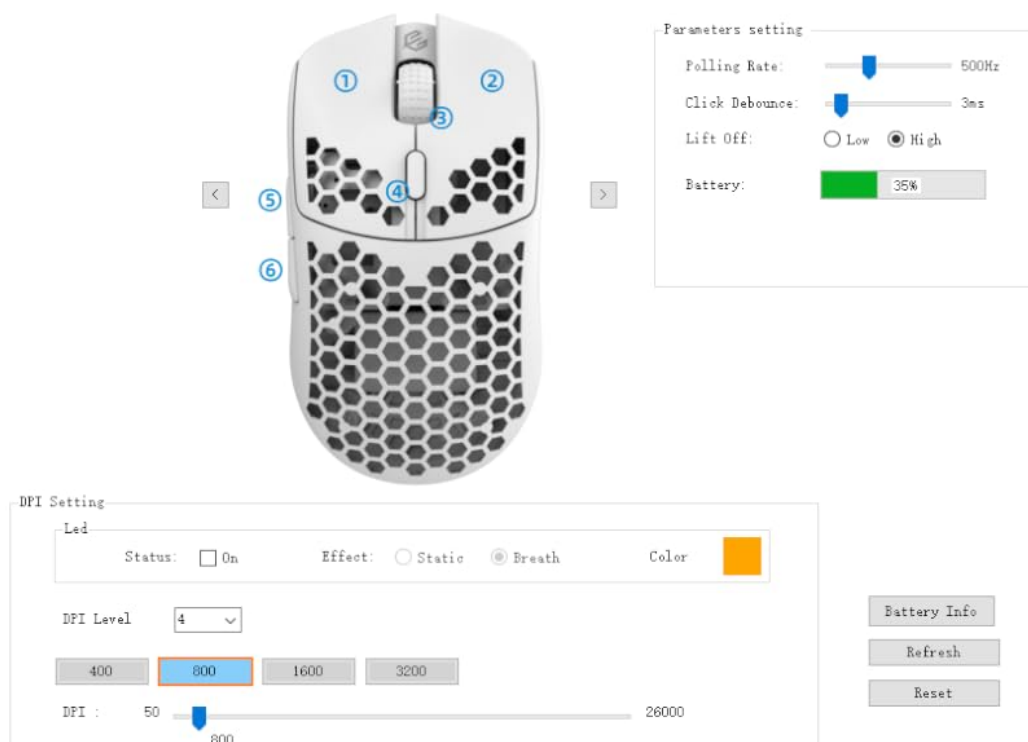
①
②
③
④
⑤
⑥
<
>

Parameters setting
Polling Rate: 500Hz
Click Debounce: 3ms
Lift Off: Low High
Battery: 35%

DPI Setting
Led
Status: On
Effect: Static Breath
Color

DPI Level 4

400 800 1600 3200

DPI : 50 26000
800

Battery Info
Refresh
Reset